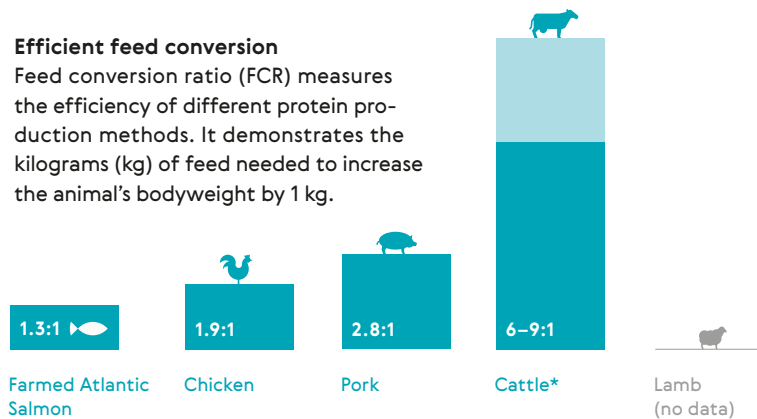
**Efficient feed conversion**
Feed conversion ratio (FCR) measures the efficiency of different protein production methods. It demonstrates the kilograms (kg) of feed needed to increase the animal's bodyweight by 1 kg.

| 1.3:1 | 1.9:1 | 2.8:1 | 6–9:1 | |
|---|---|---|---|---|
| Farmed Atlantic Salmon | Chicken | Pork | Cattle* | Lamb (no data) |